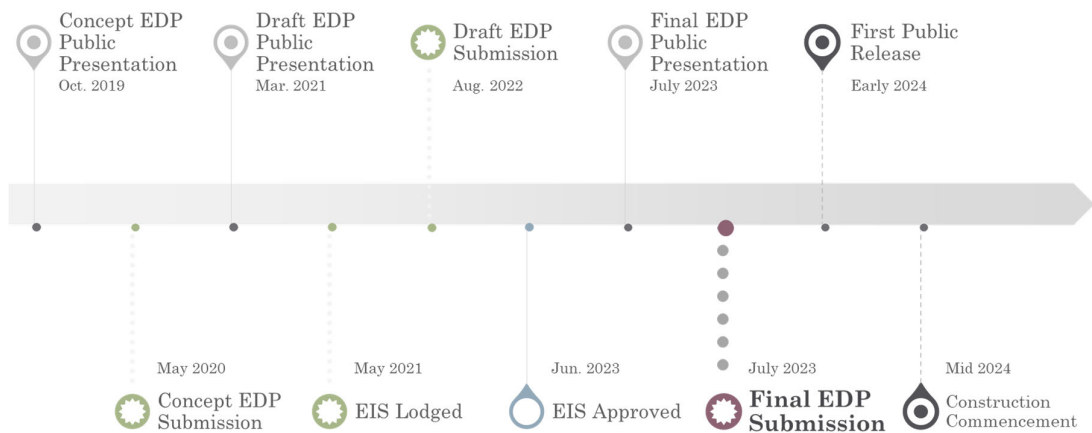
Concept EDP Public Presentation
Oct. 2019

Draft EDP Public Presentation
Mar. 2021

Draft EDP Submission
Aug. 2022

Final EDP Public Presentation
July 2023

First Public Release
Early 2024

May 2020
Concept EDP Submission

May 2021
EIS Lodged

Jun. 2023
EIS Approved

July 2023
Final EDP Submission

Mid 2024
Construction Commencement